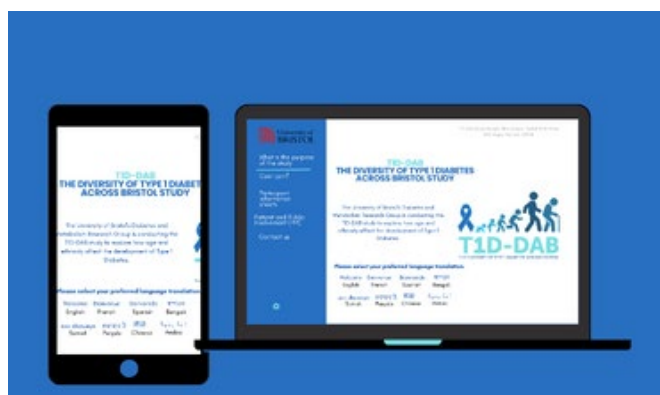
T1D-DAB
THE DIVERSITY OF TYPE 1 DIABET
ACROSS BRISTOL STUDY

The University of Bristol's Diabetes and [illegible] Research Group is conducting the T1D-DAB study to explore how age and ethnicity affect the development of Type 1 Diabetes.

Please select your preferred language translation

Welcome English | Bienvenue French | Bienvenido Spanish | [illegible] Bengali
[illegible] Somali | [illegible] Punjabi | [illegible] Chinese | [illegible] Arabic

University of BRISTOL

What is the purpose of the study
Can I join?
Participant information sheets
Patient and Public Involvement (PPI)
Contact us

T1D-DAB
THE DIVERSITY OF TYPE 1 DIABETES ACROSS BRISTOL STUDY

The University of Bristol's Diabetes and Metabolism Research Group is conducting the T1D-DAB study to explore how age and ethnicity affect the development of Type 1 Diabetes.

T1D-DAB

Please select your preferred language translation

Welcome English | Bienvenue French | Bienvenido Spanish | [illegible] Bengali
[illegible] Somali | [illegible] Punjabi | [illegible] Chinese | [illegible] Arabic